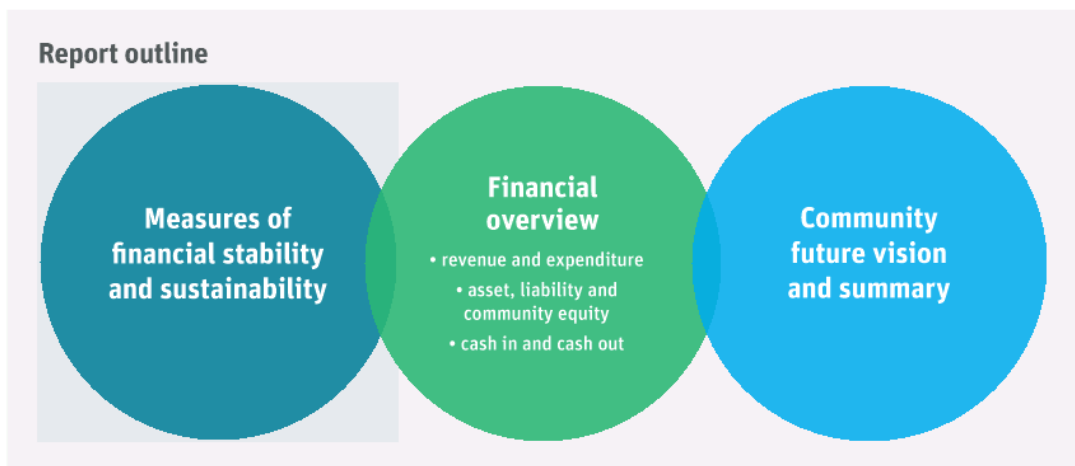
Report outline

Measures of financial stability and sustainability

Financial overview

• revenue and expenditure
• asset, liability and community equity
• cash in and cash out

Community future vision and summary